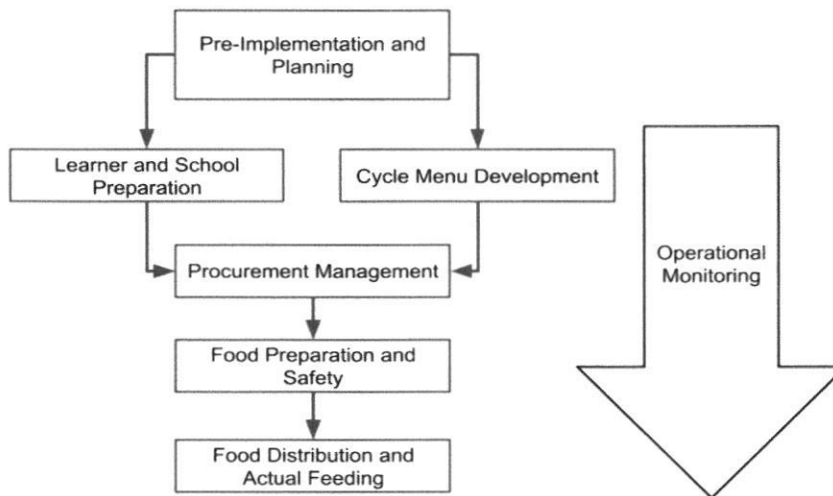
Pre-Implementation and Planning

Learner and School Preparation

Cycle Menu Development

Procurement Management

Food Preparation and Safety

Food Distribution and Actual Feeding

Operational Monitoring